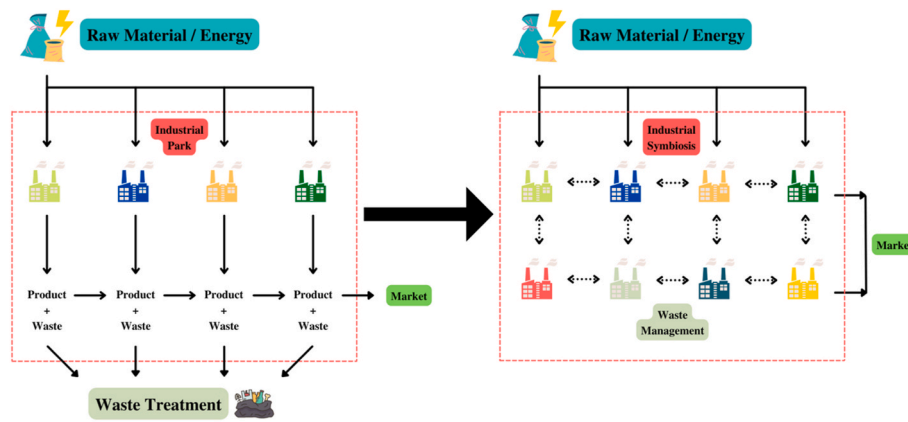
Raw Material / Energy

Industrial Park

Product + Waste

Product + Waste

Product + Waste

Product + Waste

Market

Waste Treatment

Raw Material / Energy

Industrial Symbiosis

Waste Management

Marke